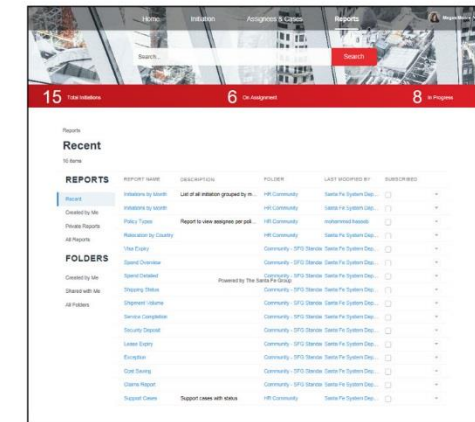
Home Initiation Assignees & Cases Reports Megan Moore

Search... Search

15 Total Initiations 6 On Assignment 8 In Progress

Reports
Recent
16 items

REPORTS
Recent
Created by Me
Private Reports
All Reports

FOLDERS
Created by Me
Shared with Me
All Folders

| REPORT NAME | DESCRIPTION | FOLDER | LAST MODIFIED BY | SUBSCRIBED |
|---|---|---|---|---|
| Initiations by Month | List of all initiation grouped by m... | HR Community | Santa Fe System Dep... | |
| Initiations by Month | | HR Community | Santa Fe System Dep... | |
| Policy Types | Report to view assignee per poli... | HR Community | mohammad hasseb | |
| Relocation by Country | | HR Community | Santa Fe System Dep... | |
| Visa Expiry | | Community - SFG Standar | Santa Fe System Dep... | |
| Spend Overview | | Community - SFG Standar | Santa Fe System Dep... | |
| Spend Detailed | Powered by The Santa Fe Group | Community - SFG Standar | Santa Fe System Dep... | |
| Shipping Status | | Community - SFG Standar | Santa Fe System Dep... | |
| Shipment Volume | | Community - SFG Standar | Santa Fe System Dep... | |
| Service Completion | | Community - SFG Standar | Santa Fe System Dep... | |
| Security Deposit | | Community - SFG Standar | Santa Fe System Dep... | |
| Lease Expiry | | Community - SFG Standar | Santa Fe System Dep... | |
| Exception | | Community - SFG Standar | Santa Fe System Dep... | |
| Cost Saving | | Community - SFG Standar | Santa Fe System Dep... | |
| Claims Report | | Community - SFG Standar | Santa Fe System Dep... | |
| Support Cases | Support cases with status | HR Community | Santa Fe System Dep... | |